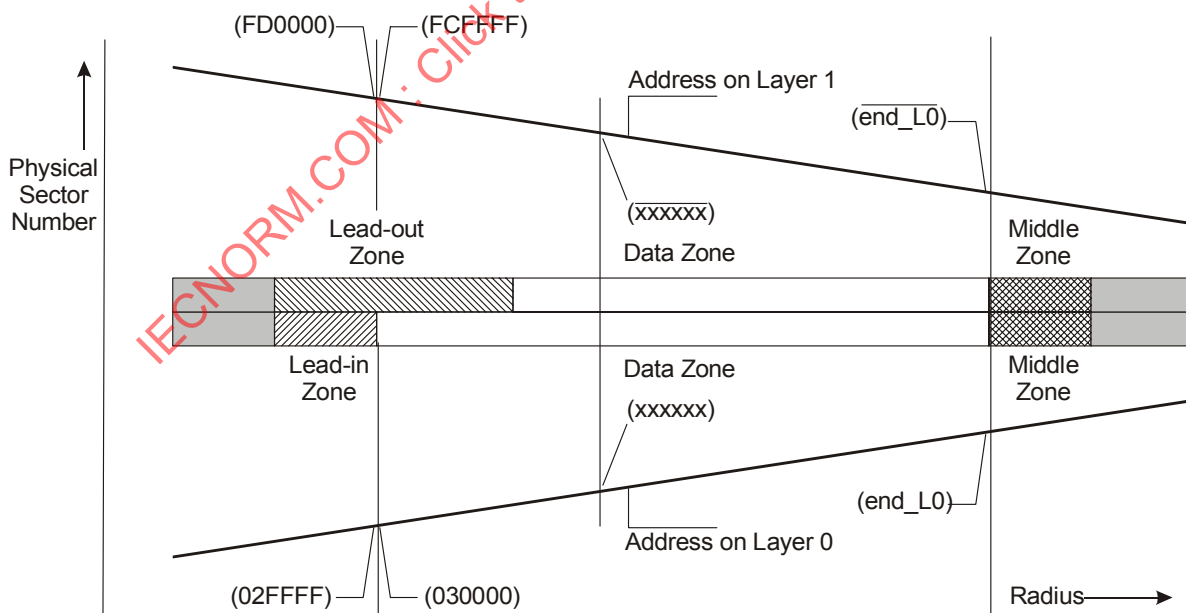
(FD0000)

(FCFFFF)

Address on Layer 1

$(\overline{\text{end\_L0}})$

Physical Sector Number

$(\overline{\text{xxxxxx}})$

Lead-out Zone

Data Zone

Middle Zone

Lead-in Zone

Data Zone

Middle Zone

(xxxxxx)

(end_L0)

Address on Layer 0

(02FFFF)

(030000)

Radius

IECNORM.COM : Click